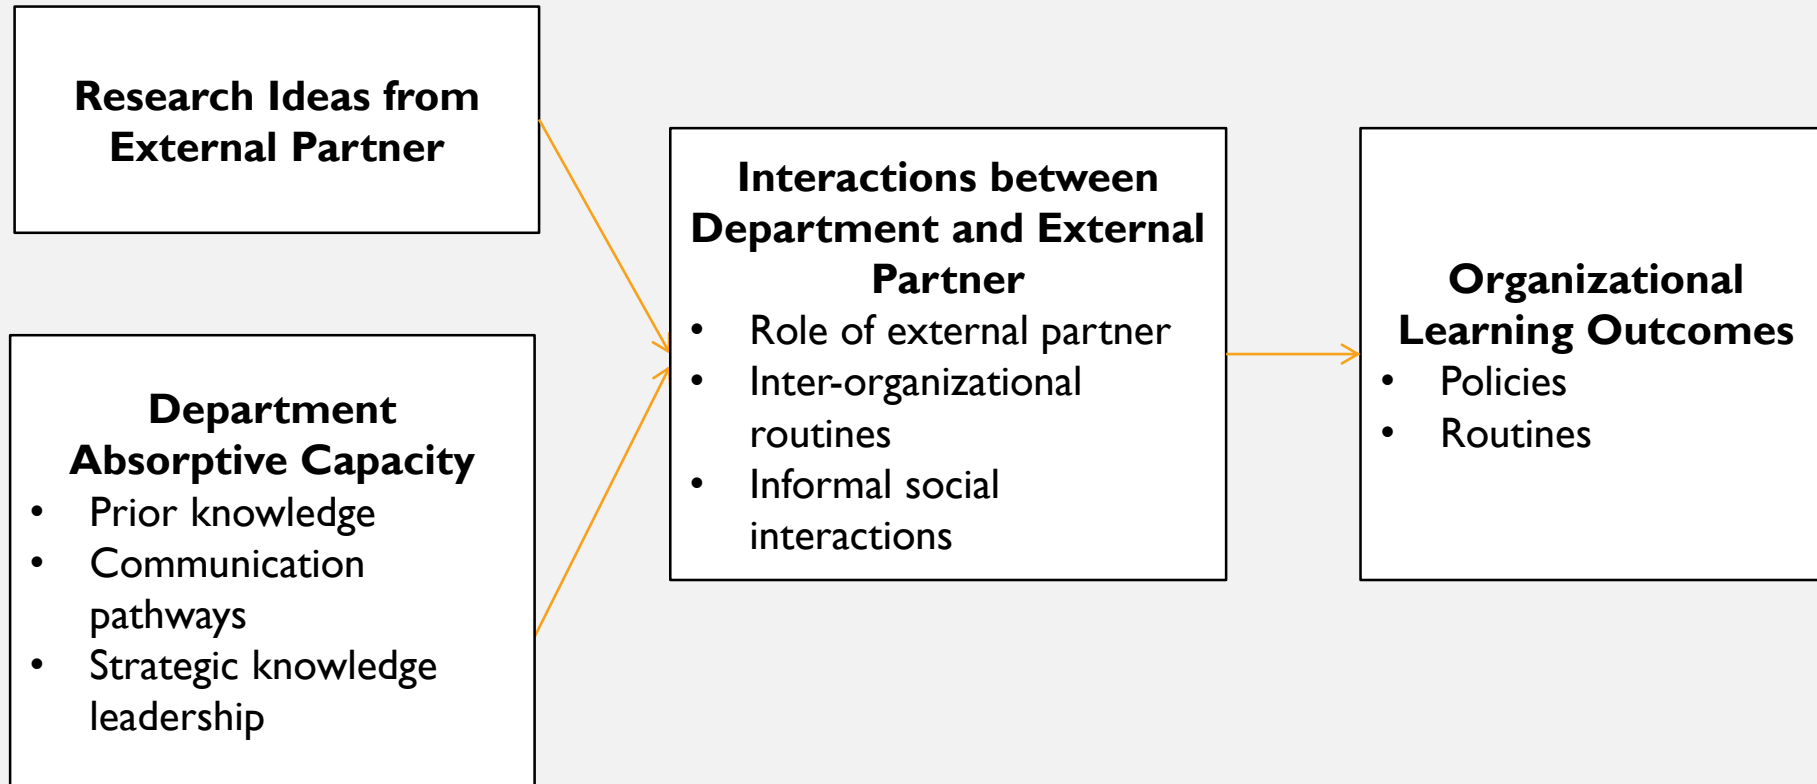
Research Ideas from External Partner

Department Absorptive Capacity
• Prior knowledge
• Communication pathways
• Strategic knowledge leadership

Interactions between Department and External Partner
• Role of external partner
• Inter-organizational routines
• Informal social interactions

Organizational Learning Outcomes
• Policies
• Routines